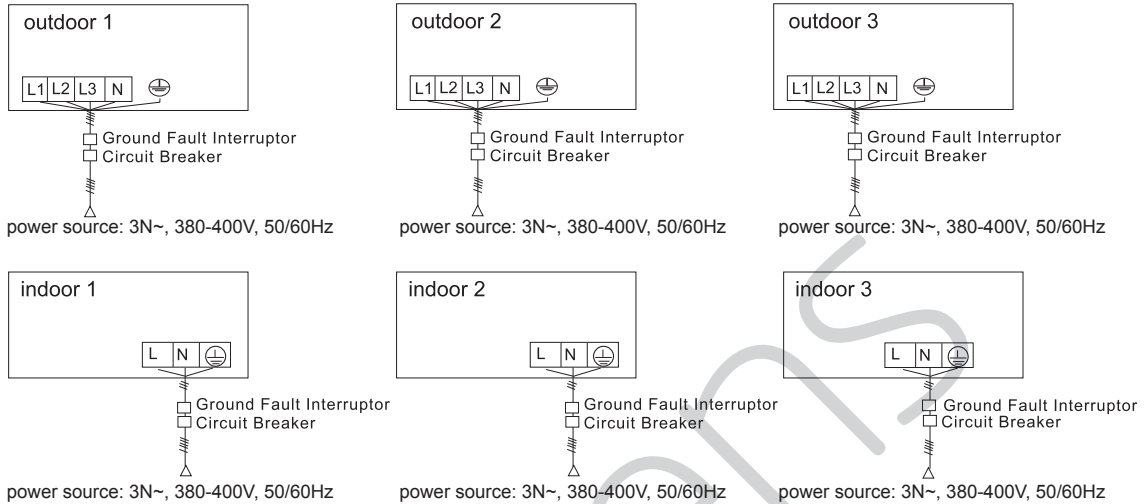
outdoor 1

L1 L2 L3 N

Ground Fault Interruptor
Circuit Breaker

power source: 3N~, 380-400V, 50/60Hz

outdoor 2

L1 L2 L3 N

Ground Fault Interruptor
Circuit Breaker

power source: 3N~, 380-400V, 50/60Hz

outdoor 3

L1 L2 L3 N

Ground Fault Interruptor
Circuit Breaker

power source: 3N~, 380-400V, 50/60Hz

indoor 1

L N

Ground Fault Interruptor
Circuit Breaker

power source: 3N~, 380-400V, 50/60Hz

indoor 2

L N

Ground Fault Interruptor
Circuit Breaker

power source: 3N~, 380-400V, 50/60Hz

indoor 3

L N

Ground Fault Interruptor
Circuit Breaker

power source: 3N~, 380-400V, 50/60Hz